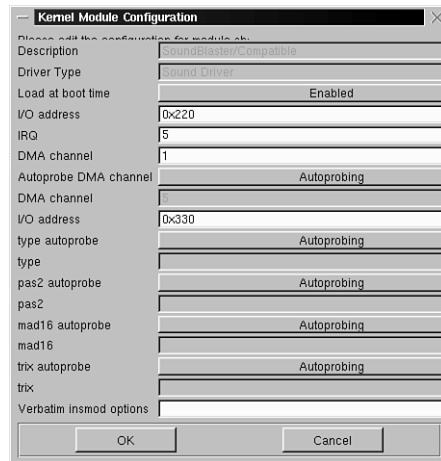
Kernel Module Configuration

Please edit the configuration for module sb:

| | |
|---|---|
| Description | SoundBlaster/Compatible |
| Driver Type | Sound Driver |
| Load at boot time | Enabled |
| I/O address | 0x220 |
| IRQ | 5 |
| DMA channel | 1 |
| Autoprobe DMA channel | Autoprobing |
| DMA channel | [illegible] |
| I/O address | 0x330 |
| type autoprobe | Autoprobing |
| type | |
| pas2 autoprobe | Autoprobing |
| pas2 | |
| mad16 autoprobe | Autoprobing |
| mad16 | |
| trix autoprobe | Autoprobing |
| trix | |
| Verbatim insmod options | |

OK Cancel